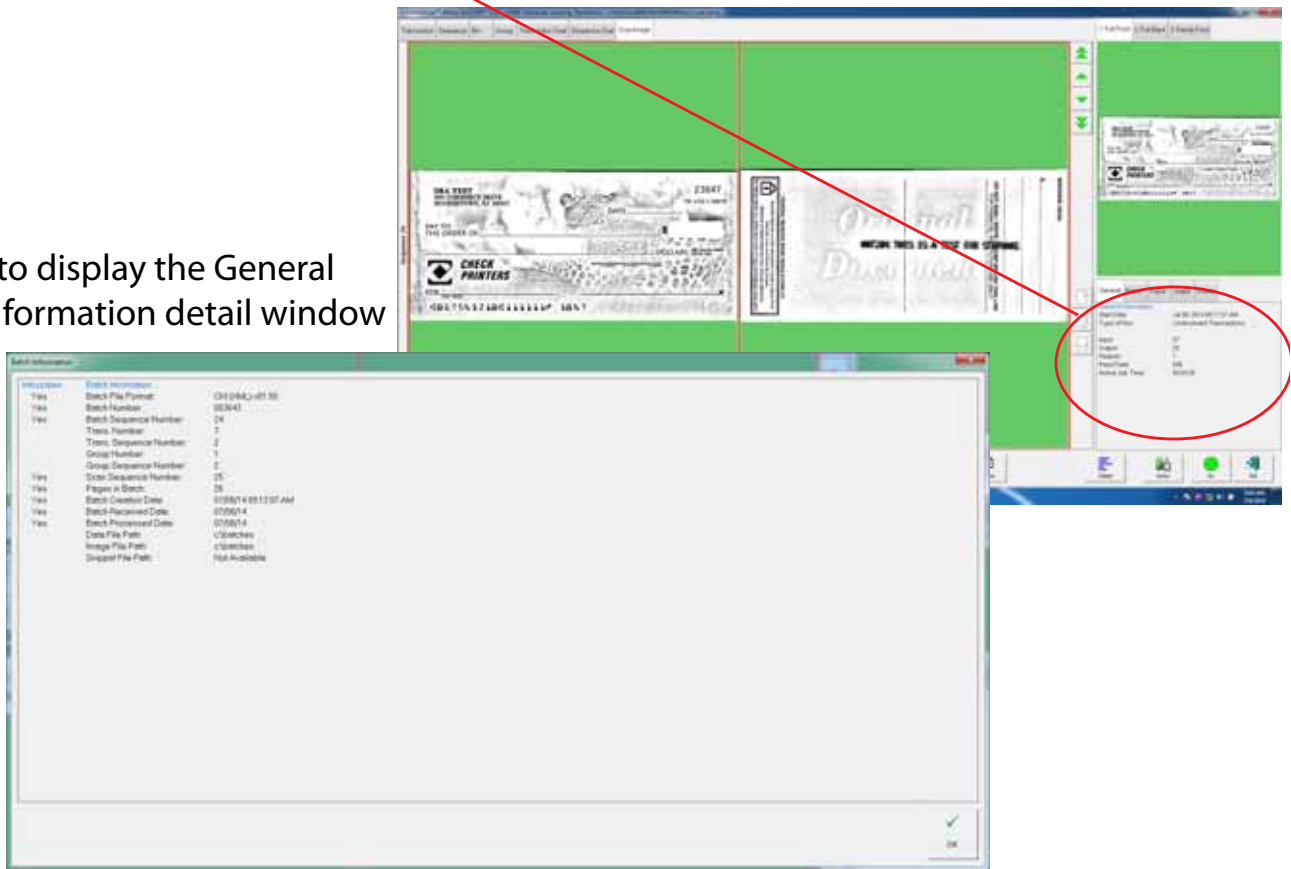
to display the General
formation detail window

Batch Information

| Information | Batch Information | |
|---|---|---|
| Yes | Batch File Format | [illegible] |
| Yes | Batch Number | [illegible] |
| Yes | Batch Sequence Number | 24 |
| | Trans. Number | 1 |
| | Trans. Sequence Number | 2 |
| | Group Number | 1 |
| | Group Sequence Number | 2 |
| Yes | Scan Sequence Number | 25 |
| Yes | Pages in Batch | 26 |
| Yes | Batch Creation Date | 07/08/14 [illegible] AM |
| Yes | Batch Received Date | 07/08/14 |
| Yes | Batch Processed Date | 07/08/14 |
| | Data File Path | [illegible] |
| | Image File Path | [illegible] |
| | Snippet File Path | Not Available |

OK

CHECK PRINTERS

23047

PAY TO THE ORDER OF

DOLLARS

Original Document

WATCHING THIS IS A TEST FOR STAMPING

General